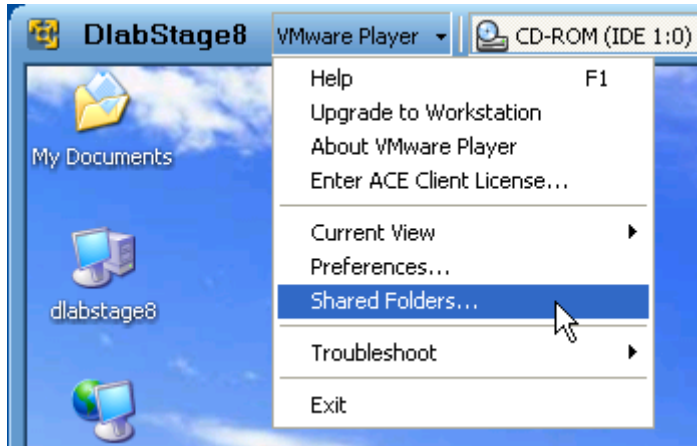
DlabStage8 VMware Player CD-ROM (IDE 1:0)

Help F1
Upgrade to Workstation
About VMware Player
Enter ACE Client License...

Current View
Preferences...
Shared Folders...

Troubleshoot

Exit

My Documents

dlabstage8